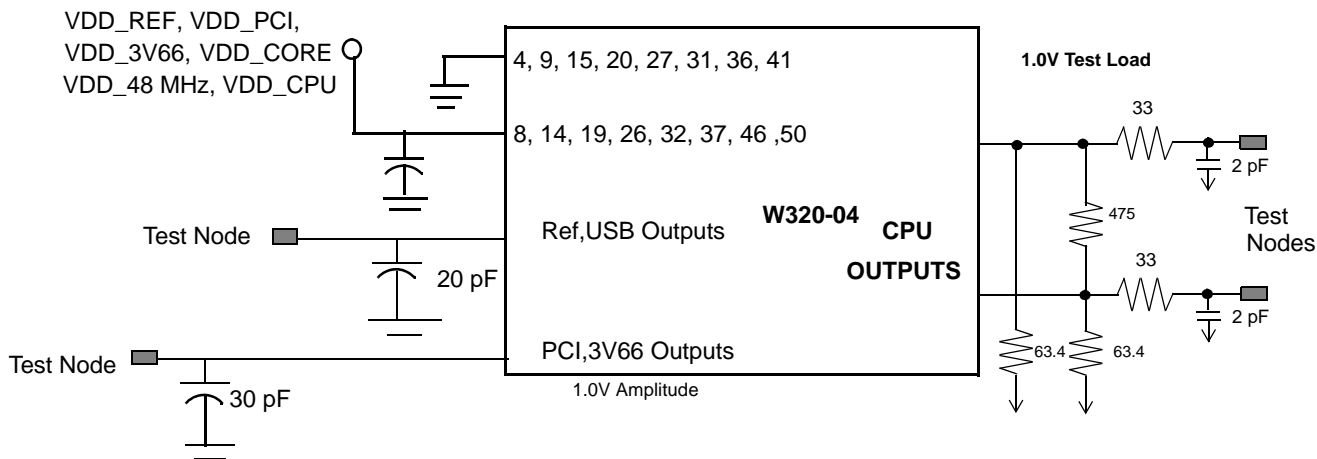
VDD_REF, VDD_PCI, VDD_3V66, VDD_CORE VDD_48 MHz, VDD_CPU

4, 9, 15, 20, 27, 31, 36, 41

8, 14, 19, 26, 32, 37, 46 ,50

1.0V Test Load

33

2 pF

475

Test Nodes

33

2 pF

W320-04

CPU

OUTPUTS

Test Node

Ref,USB Outputs

20 pF

Test Node

PCI,3V66 Outputs

30 pF

1.0V Amplitude

63.4

63.4